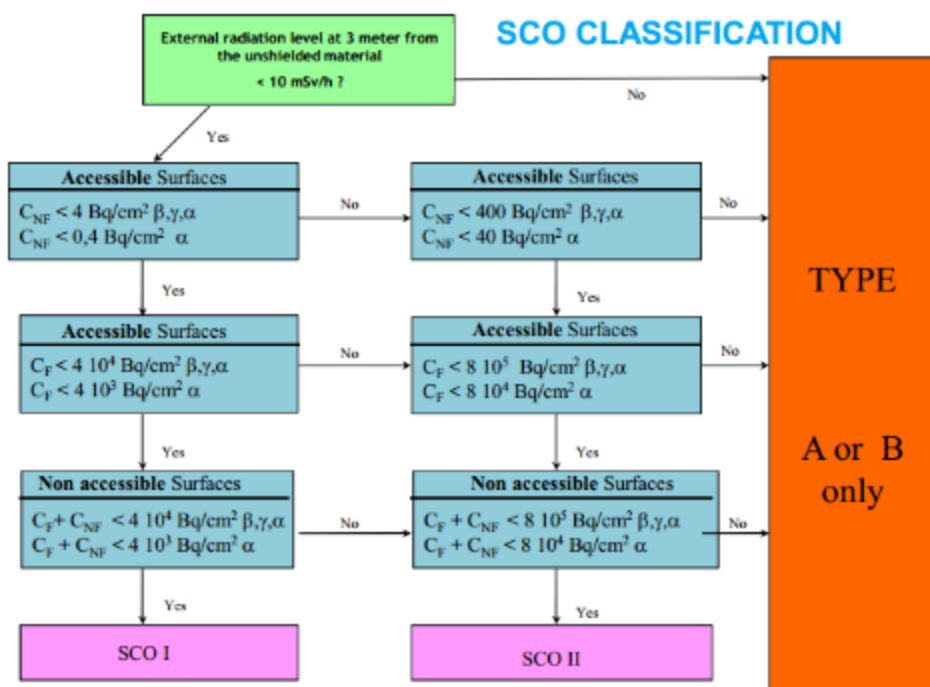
External radiation level at 3 meter from the unshielded material
< 10 mSv/h ?

SCO CLASSIFICATION

No

Yes

**Accessible** Surfaces
$C_{NF} < 4$ Bq/cm² β,γ,α
$C_{NF} < 0,4$ Bq/cm² α

No

**Accessible** Surfaces
$C_{NF} < 400$ Bq/cm² β,γ,α
$C_{NF} < 40$ Bq/cm² α

No

TYPE

Yes

Yes

**Accessible** Surfaces
$C_F < 4\ 10^4$ Bq/cm² β,γ,α
$C_F < 4\ 10^3$ Bq/cm² α

No

**Accessible** Surfaces
$C_F < 8\ 10^5$ Bq/cm² β,γ,α
$C_F < 8\ 10^4$ Bq/cm² α

No

A or B only

Yes

Yes

**Non accessible** Surfaces
$C_F + C_{NF} < 4\ 10^4$ Bq/cm² β,γ,α
$C_F + C_{NF} < 4\ 10^3$ Bq/cm² α

No

**Non accessible** Surfaces
$C_F + C_{NF} < 8\ 10^5$ Bq/cm² β,γ,α
$C_F + C_{NF} < 8\ 10^4$ Bq/cm² α

No

Yes

Yes

SCO I

SCO II